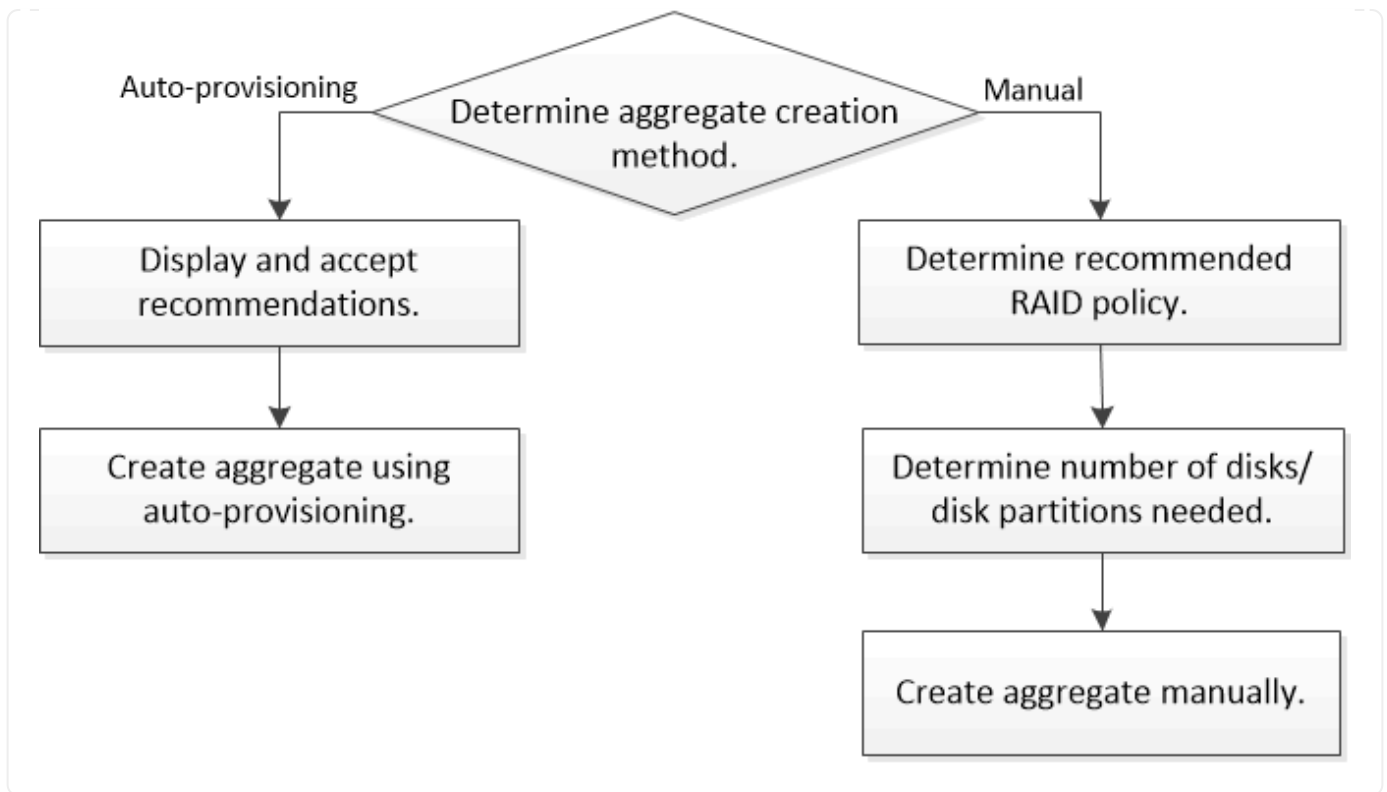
Determine aggregate creation method.

Auto-provisioning

Manual

Display and accept recommendations.

Create aggregate using auto-provisioning.

Determine recommended RAID policy.

Determine number of disks/ disk partitions needed.

Create aggregate manually.